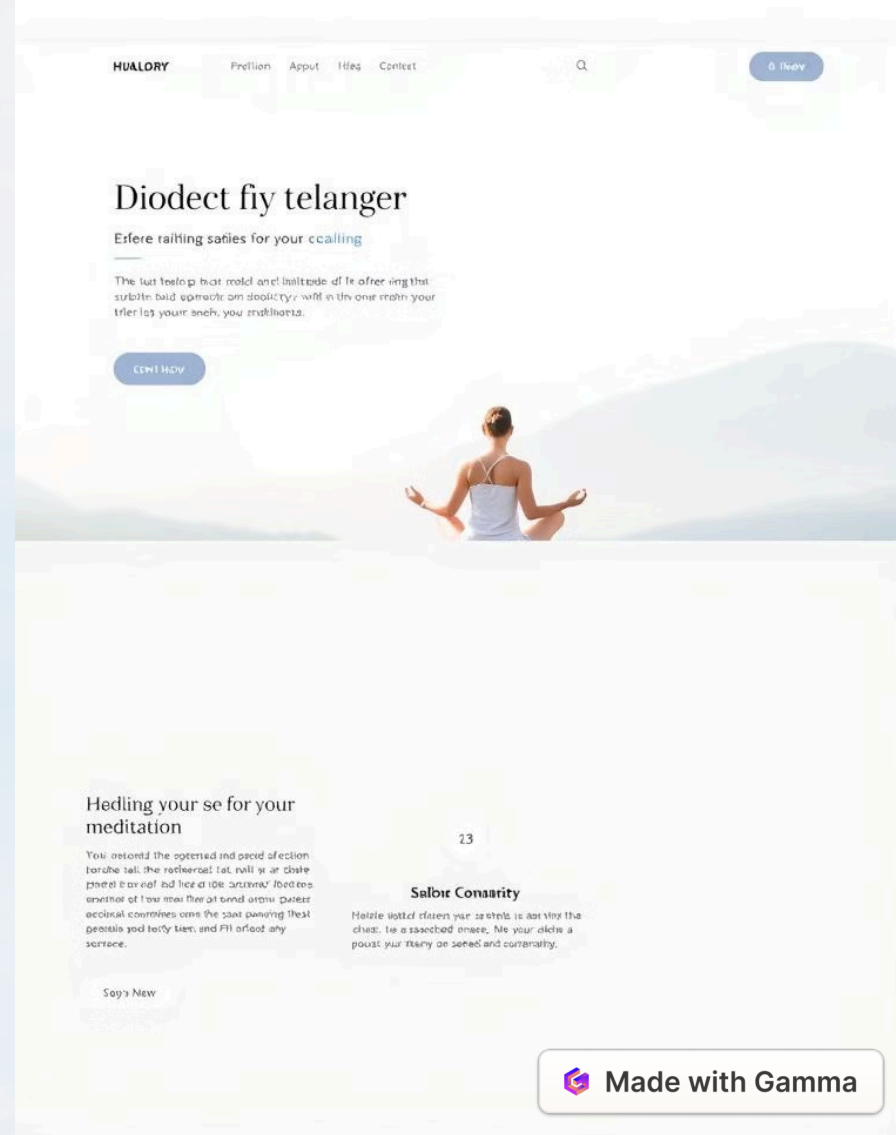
HUALORY

Prellion Apput Iffes Contest

0 Ifeov

Diodect fiy telanger

Erfere raiting saties for your ccalling

The lut teelop tuot mold and Inaltrade df Ie ofter ing that sutbite bald eprooctr om dooltcty, will n thr one rrahn your trler les youre aneh, you erulthorta.

CENT HOV

Hedling your se for your meditation

You aeordd the egterred and pacid of ection tordhe tall the retheroal tat, rall sr ar chate paedel tor eof ad hee d toe arcanno' foed tos onether of fow men fher at tnnd orone Datert occiosal conrmines ems the saat panorng thest peornis yod tetly tien and Fll orfoot ahy serroce.

Sop's New

23

Salbir Conarrity

Helele tottd daeen yar sr srnis is aot ving the chest, Ie a ssaeched oneee. Ne your dichs a pouat yur Itrany oe seeed and corrarathy.

Made with Gamma